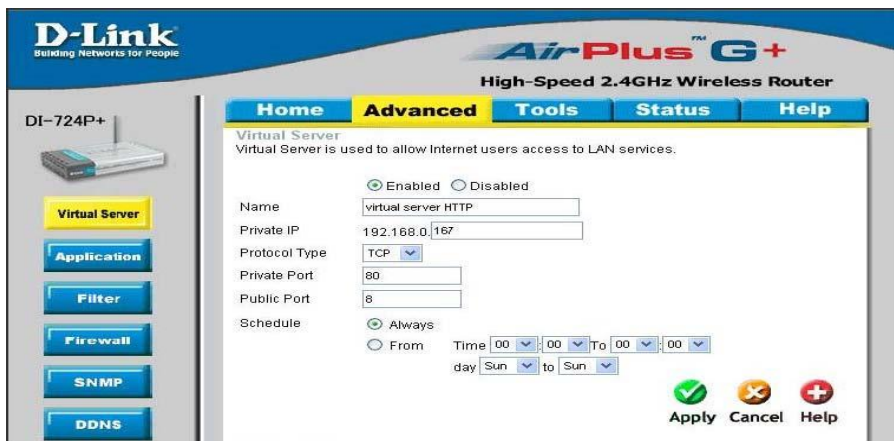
D-Link
Building Networks for People

AirPlus G+ TM
High-Speed 2.4GHz Wireless Router

DI-724P+

Home | Advanced | Tools | Status | Help

Virtual Server
Virtual Server is used to allow Internet users access to LAN services.

Virtual Server
Application
Filter
Firewall
SNMP
DDNS

Enabled Disabled

Name virtual server HTTP
Private IP 192.168.0.167
Protocol Type TCP
Private Port 80
Public Port 8
Schedule Always
From Time 00 : 00 To 00 : 00
day Sun to Sun

Apply Cancel Help